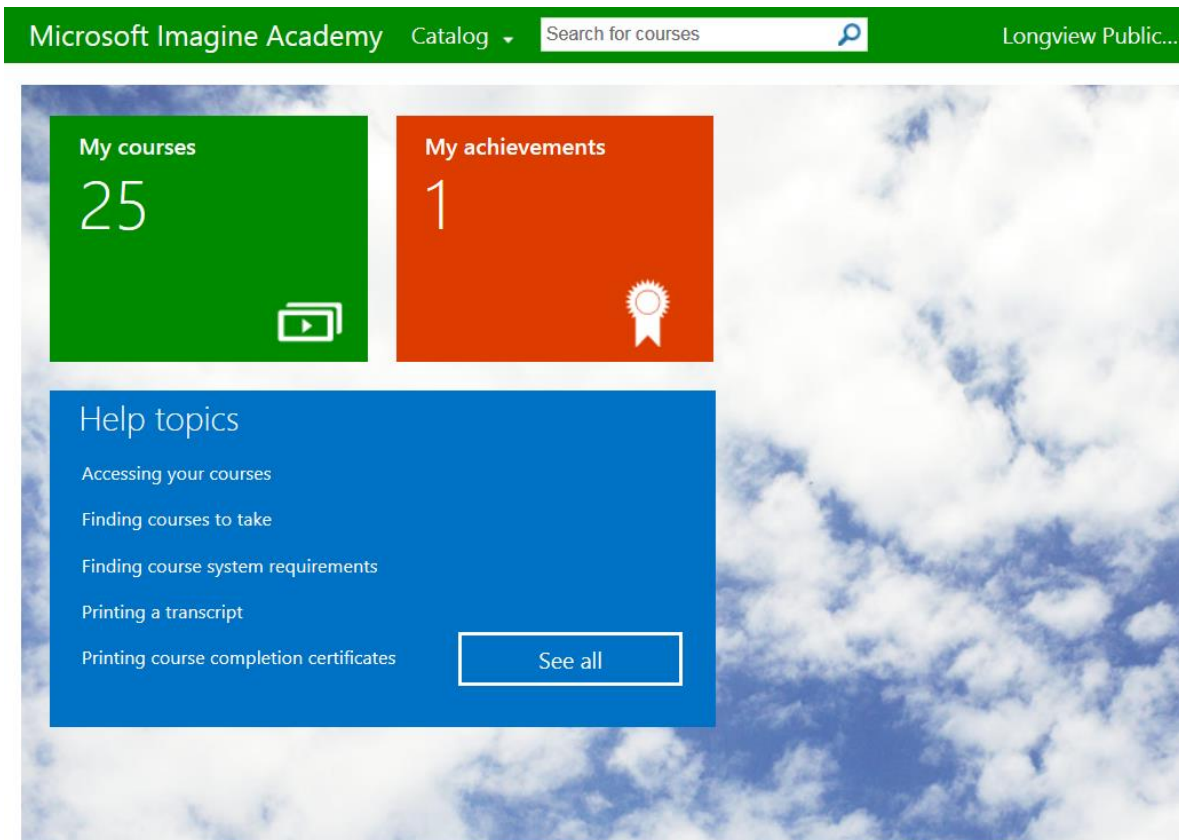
Microsoft Imagine Academy Catalog Search for courses Longview Public...

My courses
25

My achievements
1

Help topics

Accessing your courses

Finding courses to take

Finding course system requirements

Printing a transcript

Printing course completion certificates

See all